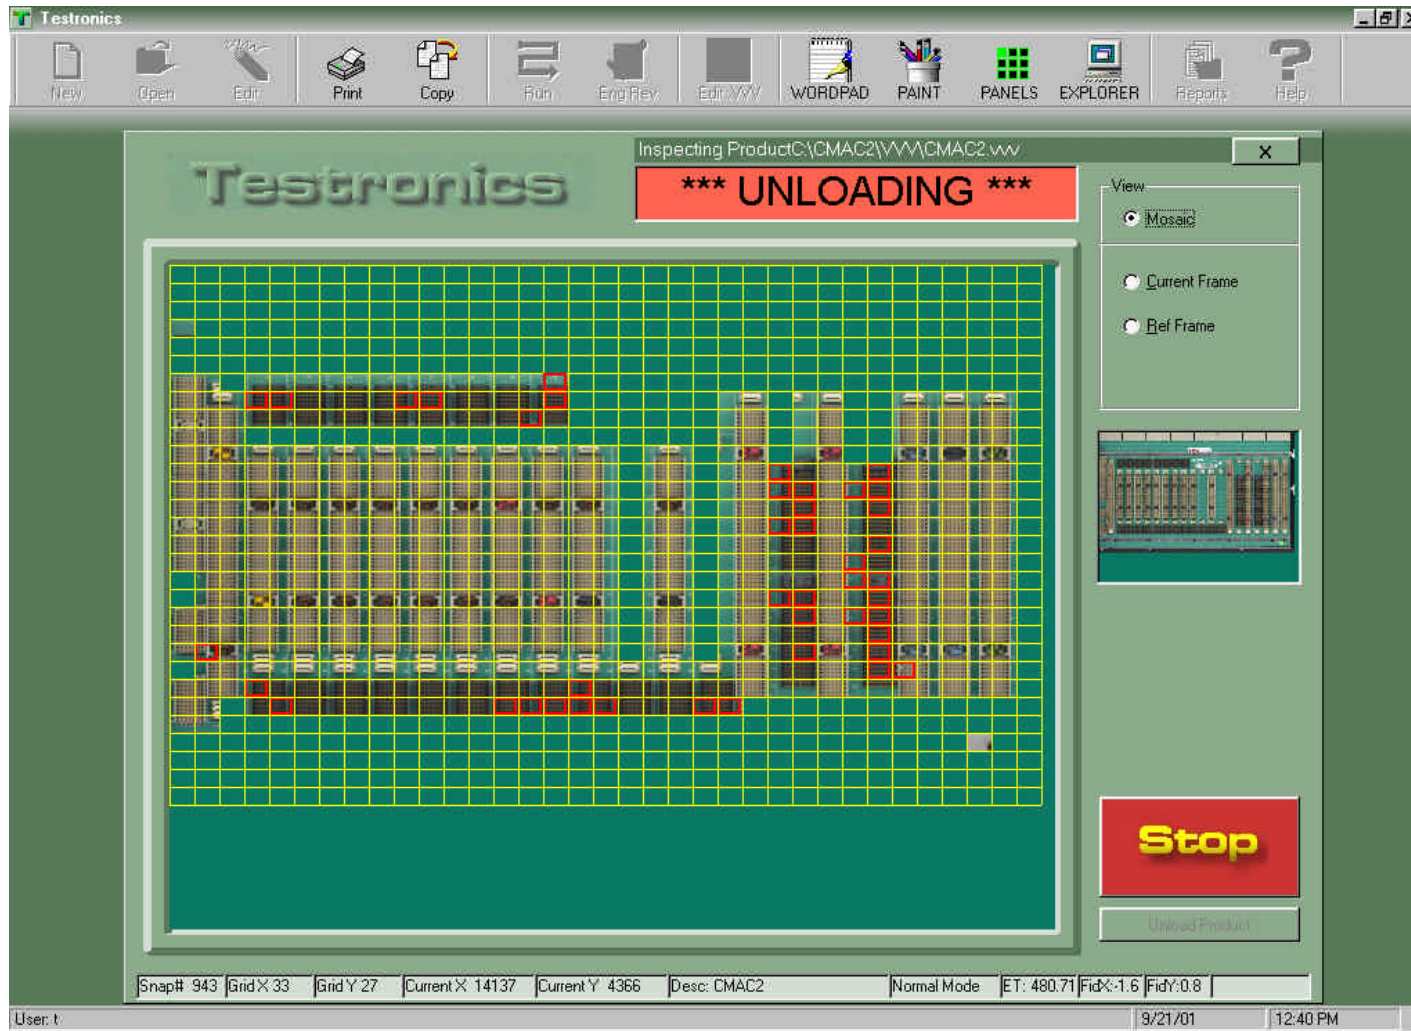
Testronics

New Open Edit Print Copy Run Eng Rev Edit VVV WORDPAD PAINT PANELS EXPLORER Reports Help

Testronics

Inspecting ProductC:\CMAC2\VVV\CMAC2.vvv

X

*** UNLOADING ***

View

Mosaic

Current Frame

Ref Frame

Stop

Unload Product

| Snap# 943 | Grid X 33 | Grid Y 27 | Current X 14137 | Current Y 4366 | Desc: CMAC2 | Normal Mode | ET: 480.71 | FidX:-1.6 | FidY:0.8 |
|---|---|---|---|---|---|---|---|---|---|

User: t 9/21/01 12:40 PM